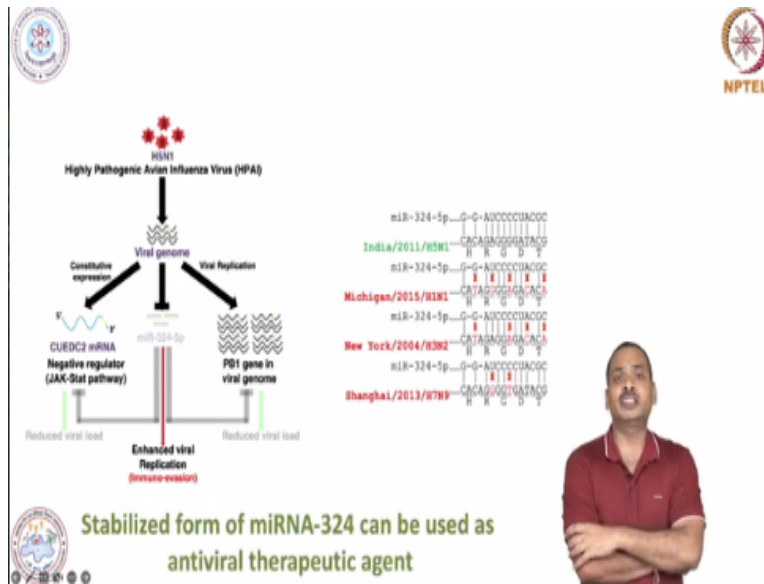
NPTEL

H5N1
Highly Pathogenic Avian Influenza Virus (HPAI)

Viral genome

Constitutive expression

Viral Replication

5' 3'

miR-324-5p

CUEDC2 mRNA
Negative regulator (JAK-Stat pathway)

PB1 gene in viral genome

Reduced viral load

Reduced viral load

Enhanced viral Replication
(Immuno-evasion)

miR-324-5p G-G-AUCCCCUACGC
India/2011/H5N1 CACAGAGGGATACG
H R G D T

miR-324-5p G-G-AUCCCCUACGC
Michigan/2015/H1N1 CATAGGGGAGACACA
H R G D T

miR-324-5p G-G-AUCCCCUACGC
New York/2004/H3N2 CATAGGGGAGACACA
H R G D T

miR-324-5p G-G-AUCCCCUACGC
Shanghai/2013/H7N9 CACAGGGGTGATACG
H R G D T

Stabilized form of miRNA-324 can be used as antiviral therapeutic agent